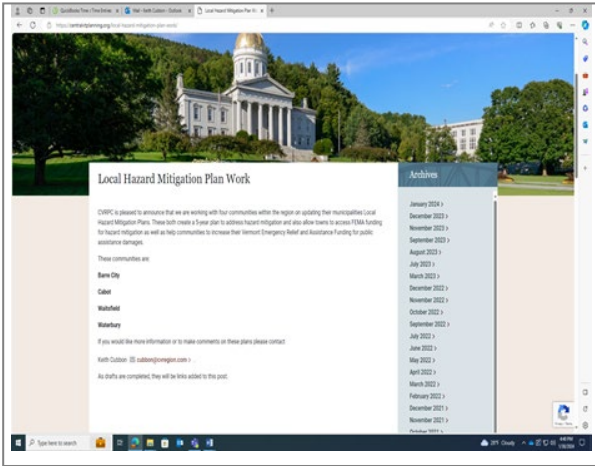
QuickBooks Time / Time Entries | Mail - Keith Cubbon - Outlook | Local Hazard Mitigation Plan W... | +

https://centralvtplanning.org/local-hazard-mitigation-plan-work/

Local Hazard Mitigation Plan Work

CVRPC is pleased to announce that we are working with four communities within the region on updating their municipalities Local Hazard Mitigation Plans. These both create a 5-year plan to address hazard mitigation and also allow towns to access FEMA funding for hazard mitigation as well as help communities to increase their Vermont Emergency Relief and Assistance Funding for public assistance damages.

These communities are:

Barre City

Cabot

Waitsfield

Waterbury

If you would like more information or to make comments on these plans please contact:

Keith Cubbon cubbon@cvregion.com ›

As drafts are completed, they will be links added to this post.

Archives

January 2024 ›
December 2023 ›
November 2023 ›
September 2023 ›
August 2023 ›
July 2023 ›
March 2023 ›
December 2022 ›
November 2022 ›
October 2022 ›
September 2022 ›
July 2022 ›
June 2022 ›
May 2022 ›
April 2022 ›
March 2022 ›
February 2022 ›
December 2021 ›
November 2021 ›
October 2021 ›

Type here to search

39°F Cloudy

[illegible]